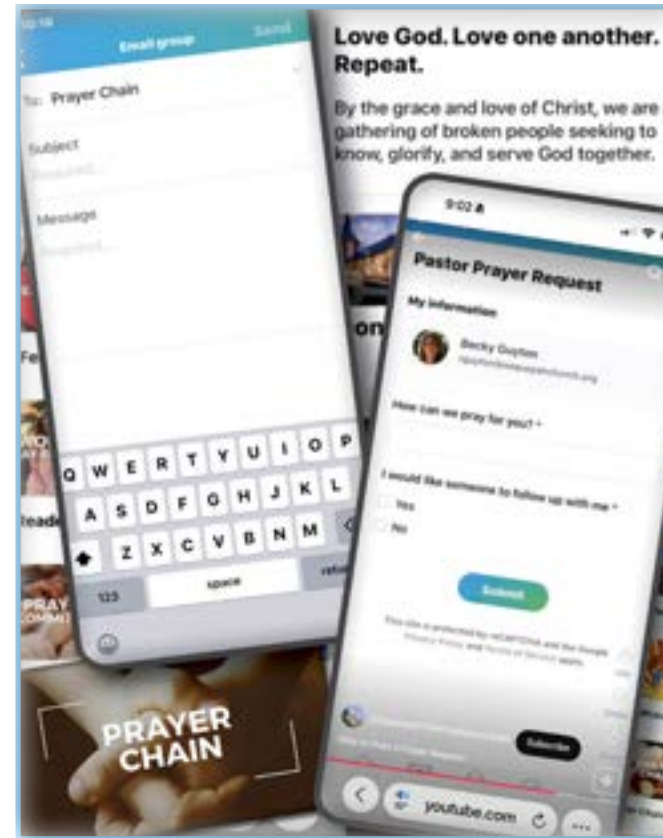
10:18
Email group
Send
To: Prayer Chain
Subject
Required
Message
Required
Q W E R T Y U I O P
A S D F G H J K L
Z X C V B N M
123
space
return

Love God. Love one another. Repeat.

By the grace and love of Christ, we are a gathering of broken people seeking to know, glorify, and serve God together.

9:02
Pastor Prayer Request
My information
Becky Guyton
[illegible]
How can we pray for you? *
I would like someone to follow up with me *
Yes
No
Submit
This site is protected by reCAPTCHA and the Google Privacy Policy and Terms of Service apply.
Subscribe
youtube.com

Fe
Reade
PRAY
PRAYER CHAIN